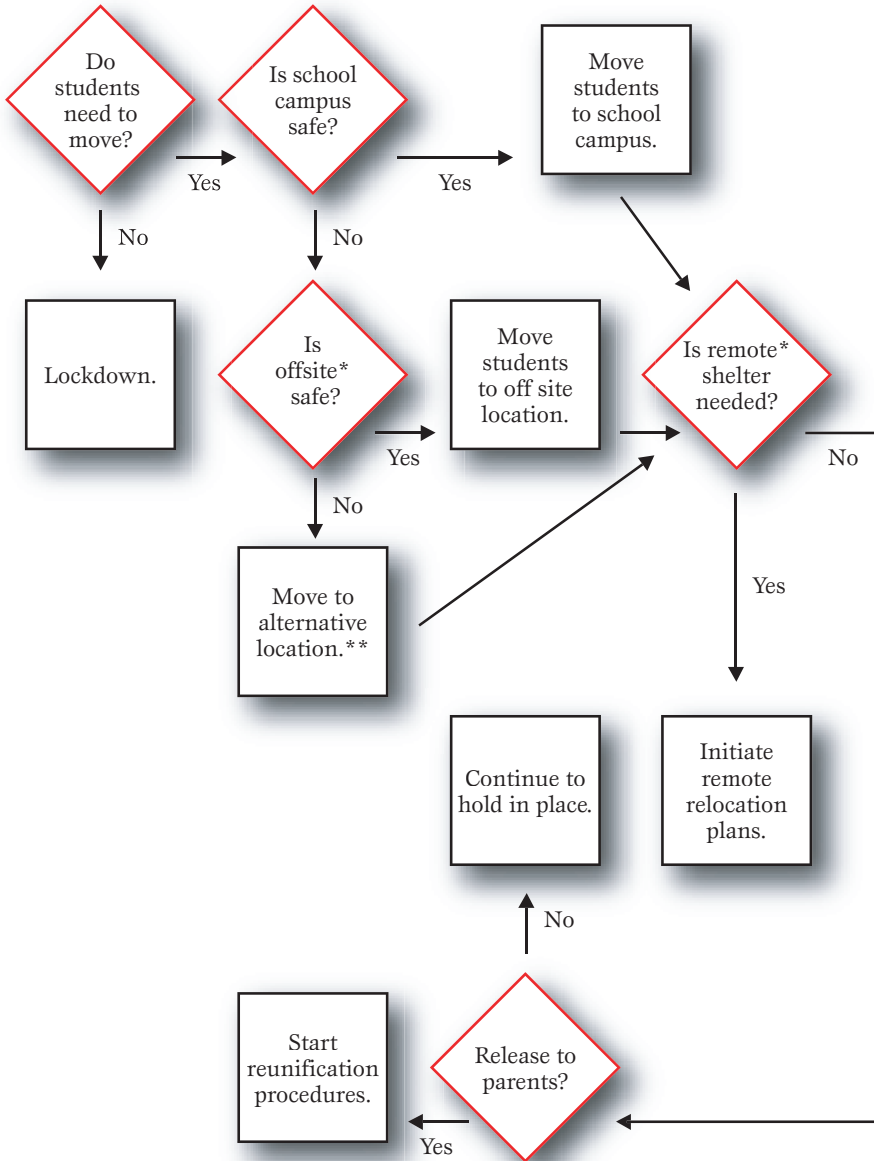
Do students need to move?

Yes

Is school campus safe?

Yes

Move students to school campus.

No

No

Lockdown.

Is offsite* safe?

Yes

Move students to off site location.

Is remote* shelter needed?

No

No

Move to alternative location.**

Yes

Continue to hold in place.

Initiate remote relocation plans.

No

Start reunification procedures.

Release to parents?

Yes